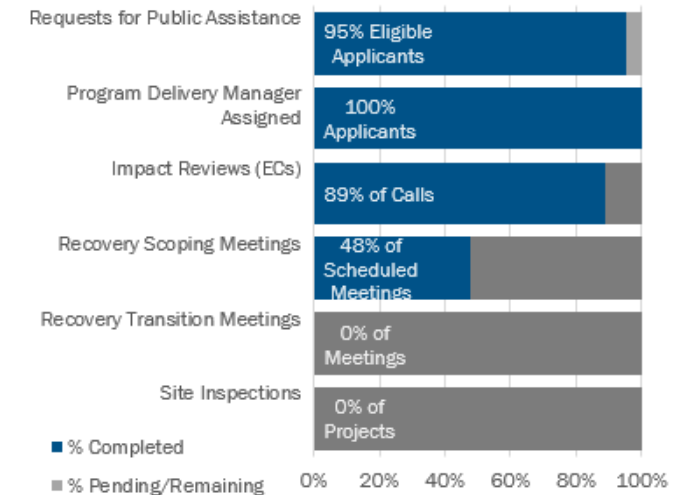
Requests for Public Assistance
95% Eligible Applicants

Program Delivery Manager Assigned
100% Applicants

Impact Reviews (ECs)
89% of Calls

Recovery Scoping Meetings
48% of Scheduled Meetings

Recovery Transition Meetings
0% of Meetings

Site Inspections
0% of Projects

% Completed
% Pending/Remaining

0% 20% 40% 60% 80% 100%